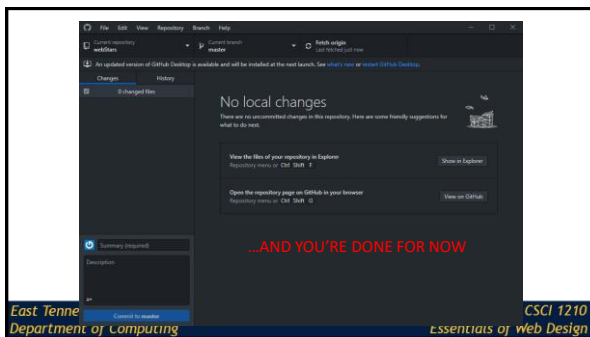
File Edit View Repository Branch Help

Current repository
webStars

Current branch
master

Fetch origin
Last fetched just now

An updated version of GitHub Desktop is available and will be installed at the next launch. See what's new or restart GitHub Desktop.

Changes History

0 changed files

No local changes

There are no uncommitted changes in this repository. Here are some friendly suggestions for what to do next.

View the files of your repository in Explorer
Repository menu or Ctrl Shift F

Show in Explorer

Open the repository page on GitHub in your browser
Repository menu or Ctrl Shift G

View on GitHub

Summary (required)

Description

Commit to master

…AND YOU'RE DONE FOR NOW

East Tenne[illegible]
Department of Computing

CSCI 1210
Essentials of Web Design